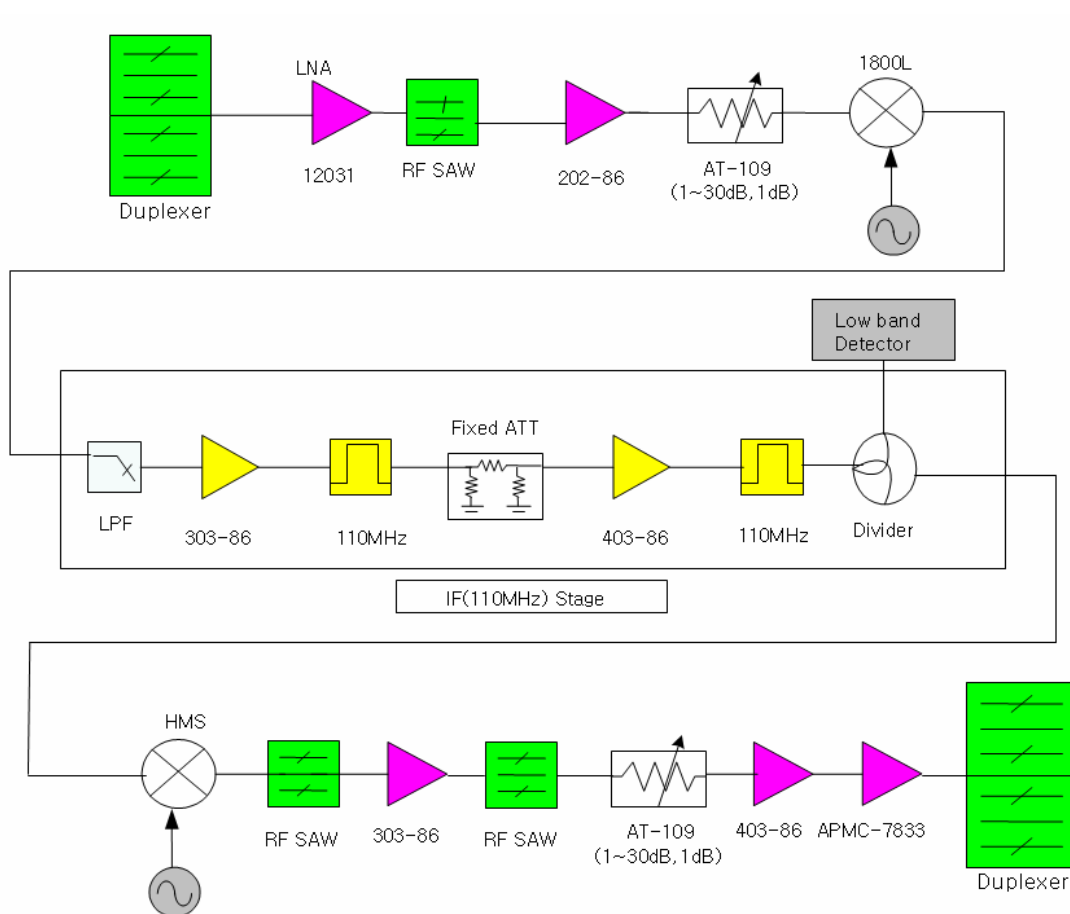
Duplexer

LNA

12031

RF SAW

202-86

AT-109 (1~30dB,1dB)

1800L

Low band Detector

Fixed ATT

LPF

303-86

110MHz

403-86

110MHz

Divider

IF(110MHz) Stage

HMS

RF SAW

303-86

RF SAW

AT-109 (1~30dB,1dB)

403-86

APMC-7833

Duplexer